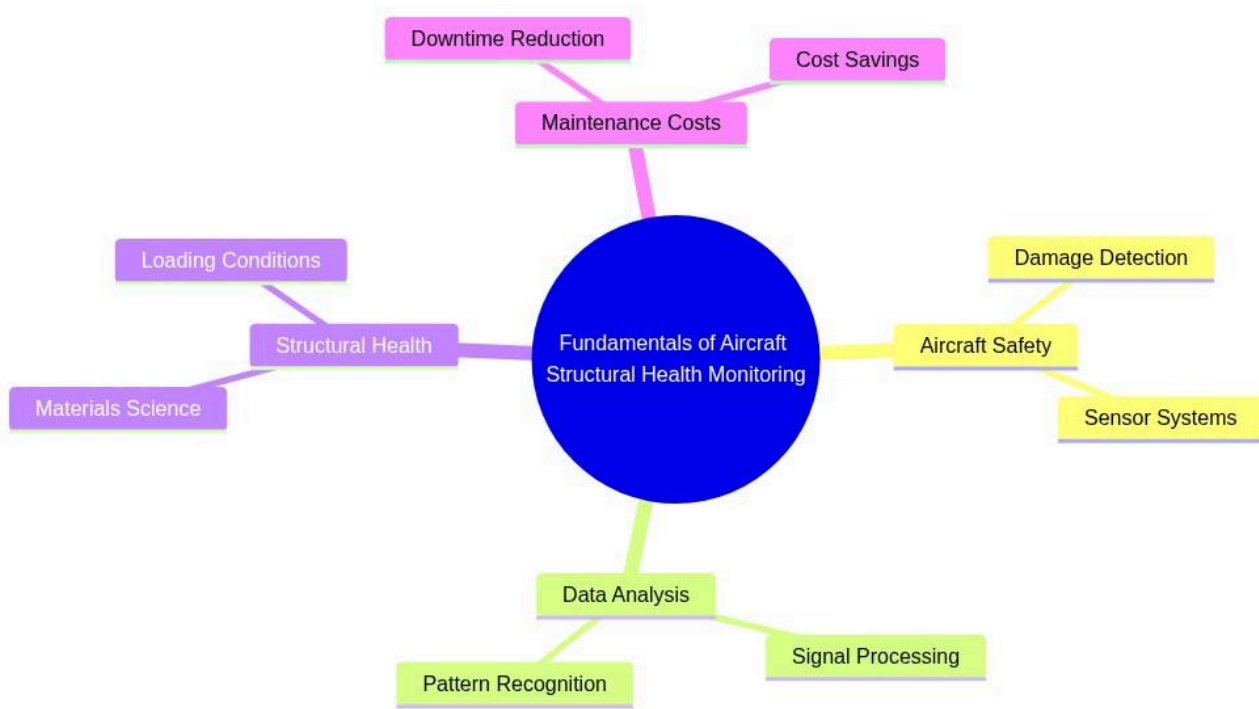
Downtime Reduction

Cost Savings

Maintenance Costs

Loading Conditions

Structural Health

Materials Science

Fundamentals of Aircraft Structural Health Monitoring

Damage Detection

Aircraft Safety

Sensor Systems

Data Analysis

Pattern Recognition

Signal Processing